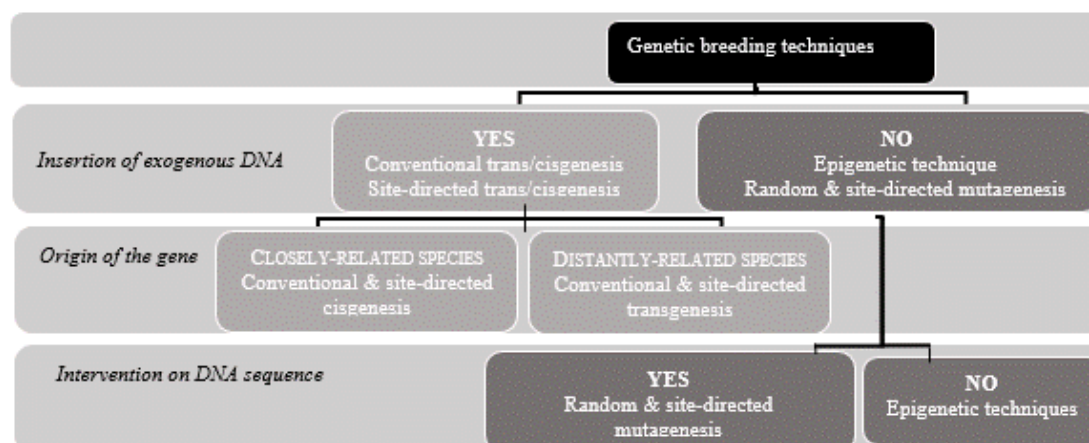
Genetic breeding techniques

Insertion of exogenous DNA

YES
Conventional trans/cisgenesis
Site-directed trans/cisgenesis

NO
Epigenetic technique
Random & site-directed mutagenesis

Origin of the gene

CLOSELY-RELATED SPECIES
Conventional & site-directed cisgenesis

DISTANTLY-RELATED SPECIES
Conventional & site-directed transgenesis

Intervention on DNA sequence

YES
Random & site-directed mutagenesis

NO
Epigenetic techniques